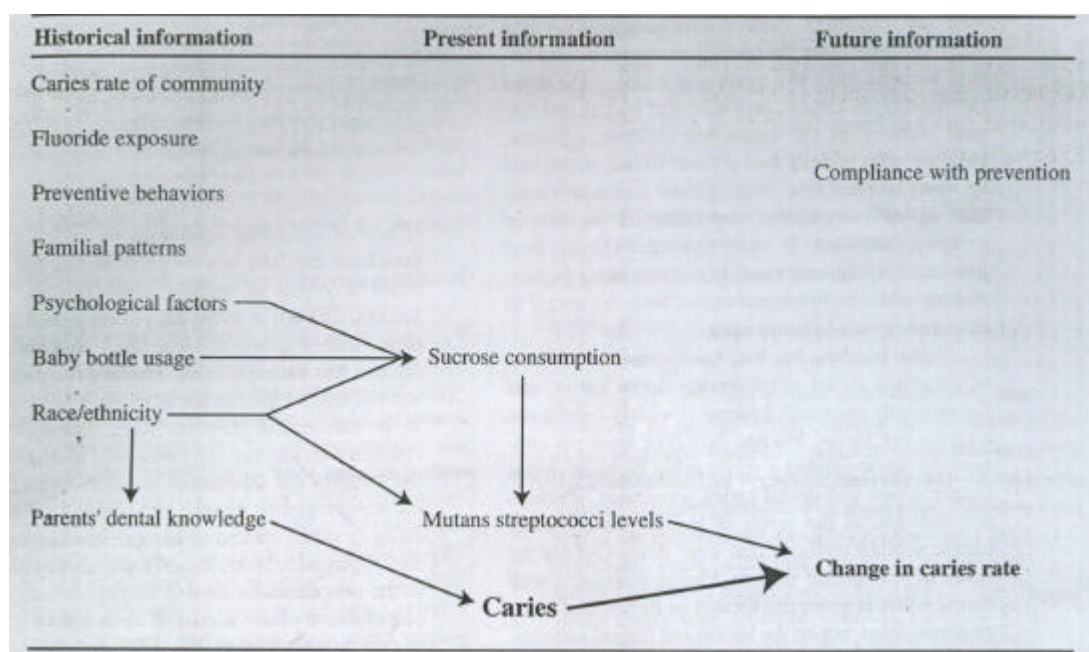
Historical information

Present information

Future information

Caries rate of community

Fluoride exposure

Compliance with prevention

Preventive behaviors

Familial patterns

Psychological factors

Baby bottle usage

Sucrose consumption

Race/ethnicity

Parents' dental knowledge

Mutans streptococci levels

Change in caries rate

Caries